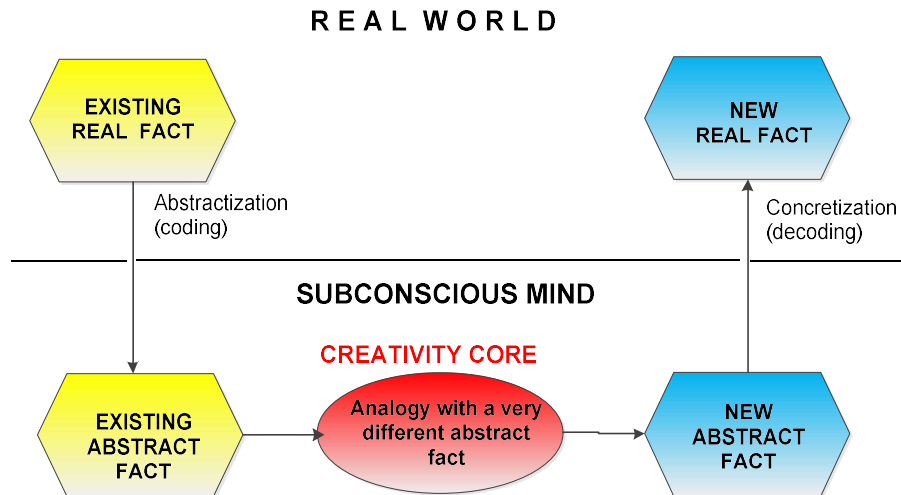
REAL WORLD

EXISTING REAL FACT

NEW REAL FACT

Abstractization (coding)

Concretization (decoding)

SUBCONSCIOUS MIND

CREATIVITY CORE

EXISTING ABSTRACT FACT

Analogy with a very different abstract fact

NEW ABSTRACT FACT